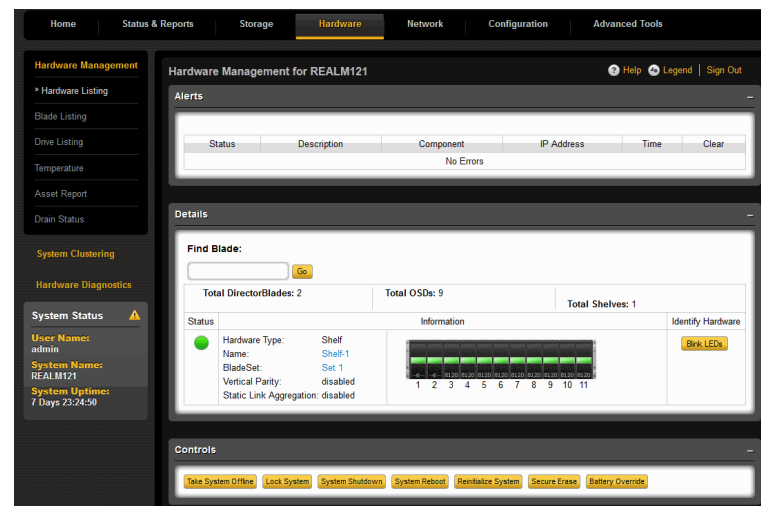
Home | Status & Reports | Storage | Hardware | Network | Configuration | Advanced Tools

Hardware Management
> Hardware Listing
Blade Listing
Drive Listing
Temperature
Asset Report
Drain Status

System Clustering

Hardware Diagnostics

System Status
User Name:
admin
System Name:
REALM121
System Uptime:
7 Days 23:24:50

Hardware Management for REALM121

Help | Legend | Sign Out

Alerts

| Status | Description | Component | IP Address | Time | Clear |
|---|---|---|---|---|---|
| No Errors | | | | | |

Details

Find Blade:

Go

Total DirectorBlades: 2
Total OSDs: 9
Total Shelves: 1

| Status | Information | Identify Hardware |
|---|---|---|
| | Hardware Type: Shelf<br>Name: Shelf-1<br>BladeSet: Set 1<br>Vertical Parity: disabled<br>Static Link Aggregation: disabled<br>1 2 3 4 5 6 7 8 9 10 11 | Blink LEDs |

Controls

Take System Offline | Lock System | System Shutdown | System Reboot | Reinitialize System | Secure Erase | Battery Override